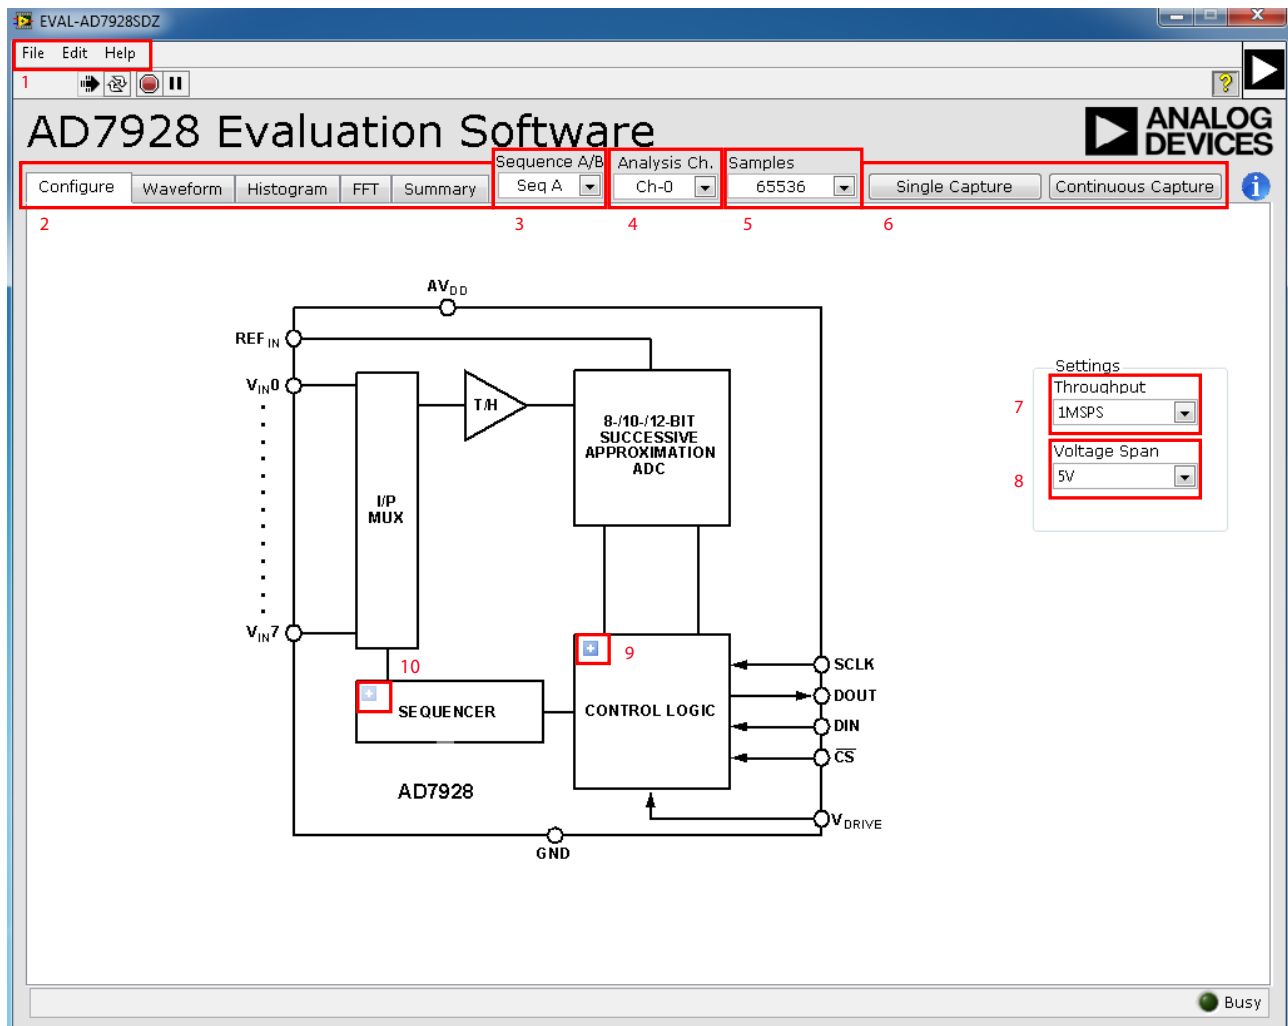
EVAL-AD7928SDZ

File Edit Help

1

AD7928 Evaluation Software

ANALOG DEVICES

Configure Waveform Histogram FFT Summary

Sequence A/B
Seq A

Analysis Ch.
Ch-0

Samples
65536

Single Capture Continuous Capture

2 3 4 5 6

$AV_{DD}$

$REF_{IN}$

$V_{IN}0$

$V_{IN}7$

T/H

8-/10-/12-BIT SUCCESSIVE APPROXIMATION ADC

I/P MUX

9

10

SEQUENCER

CONTROL LOGIC

SCLK

DOUT

DIN

$\overline{CS}$

$V_{DRIVE}$

AD7928

GND

Settings
7 Throughput
1MSPS
8 Voltage Span
5V

Busy